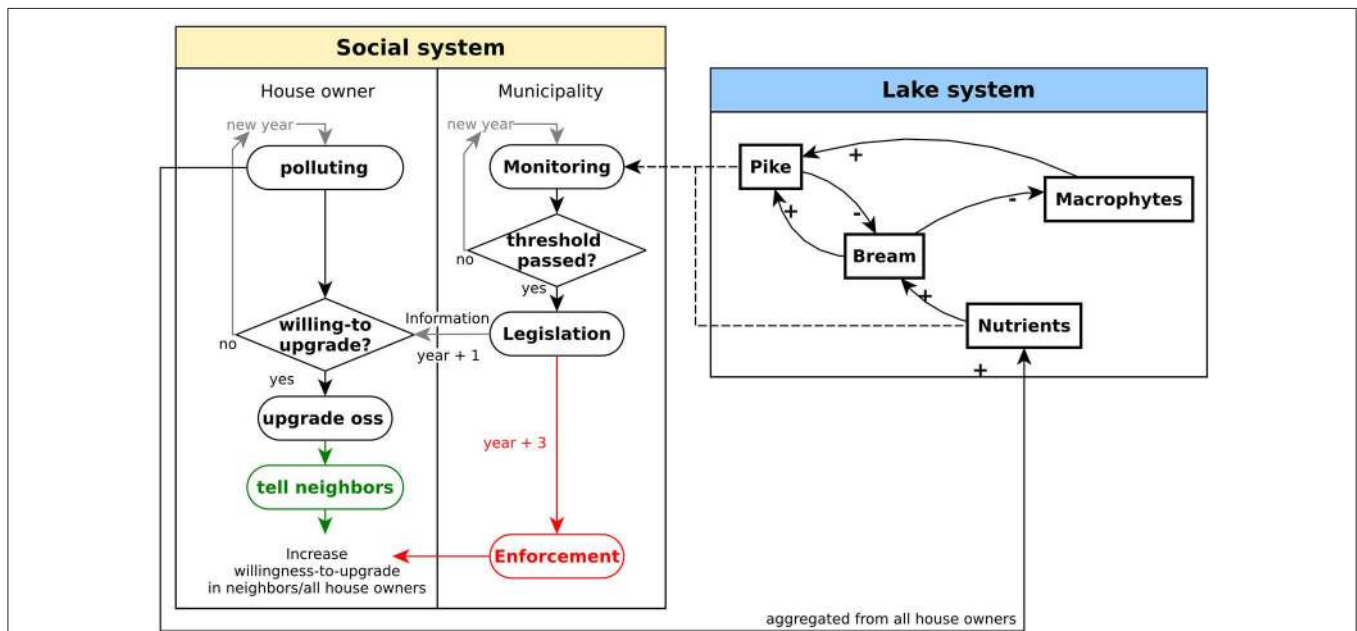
Social system

House owner

new year

polluting

willing-to upgrade?

no

yes

upgrade oss

tell neighbors

Increase willingness-to-upgrade in neighbors/all house owners

Municipality

new year

Monitoring

threshold passed?

no

yes

Legislation

Information

year + 1

year + 3

Enforcement

Lake system

Pike

+

+

-

Macrophytes

-

Bream

+

Nutrients

+

aggregated from all house owners